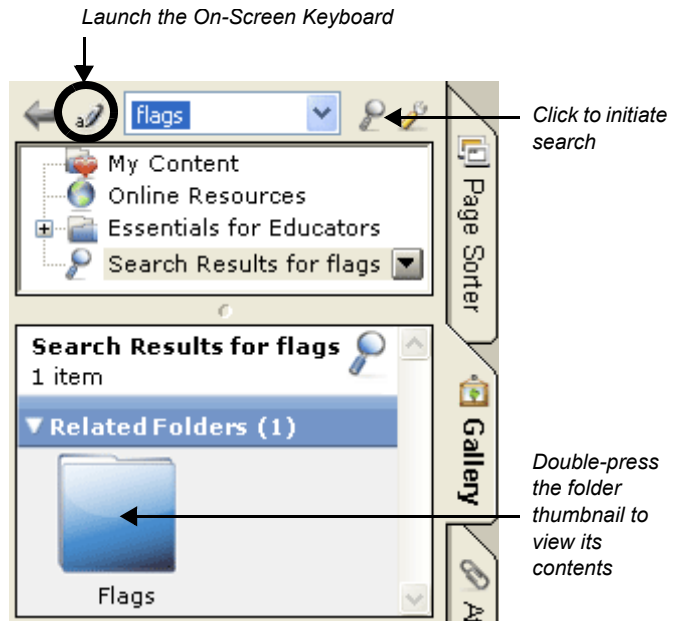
Launch the On-Screen Keyboard

flags

Click to initiate search

My Content
Online Resources
Essentials for Educators
Search Results for flags

Page Sorter

Search Results for flags
1 item

▼Related Folders (1)

Gallery

Double-press the folder thumbnail to view its contents

Flags

At